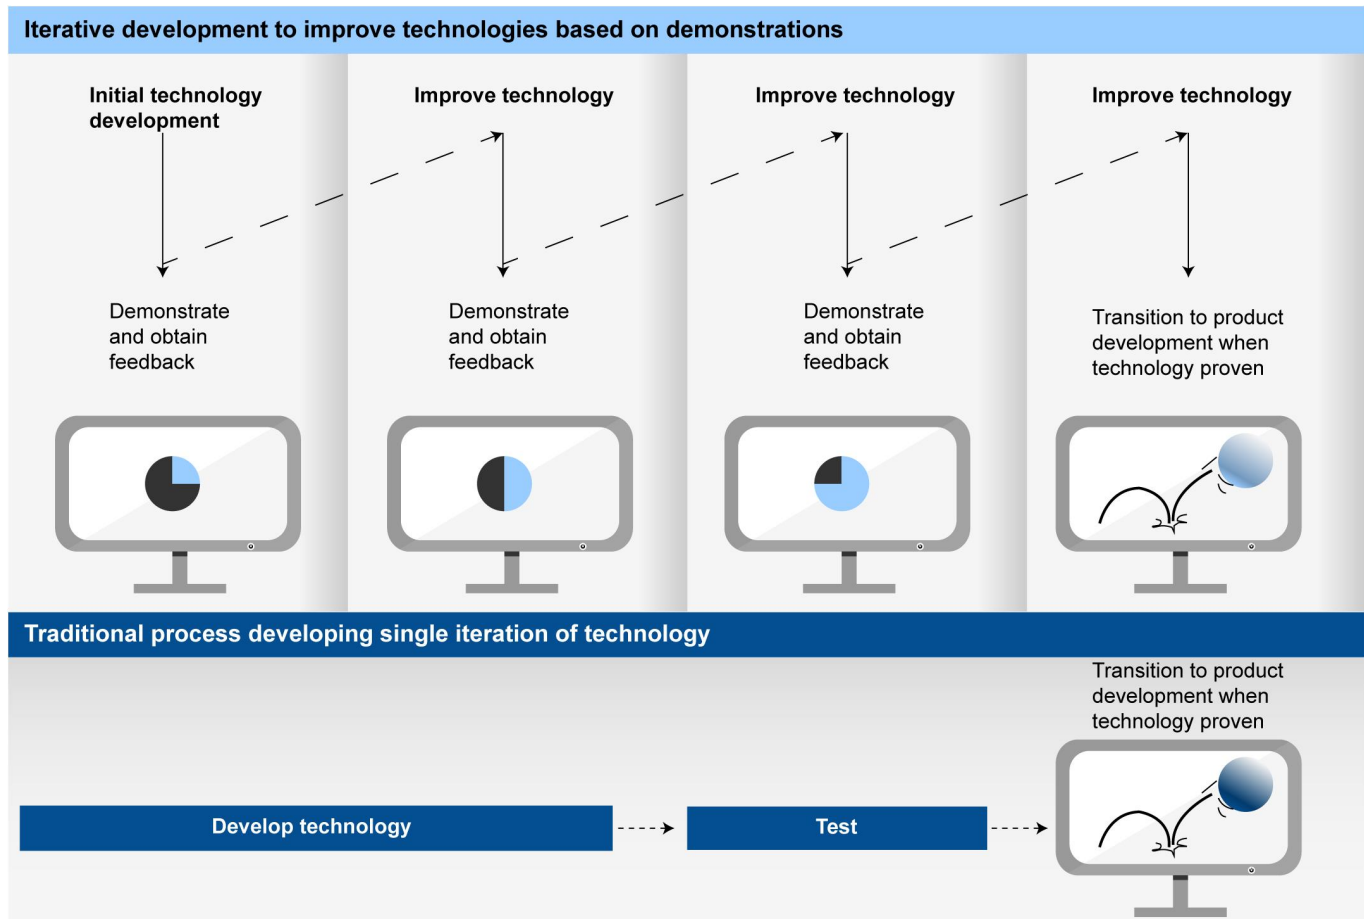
Iterative development to improve technologies based on demonstrations

Initial technology development

Demonstrate and obtain feedback

Improve technology

Demonstrate and obtain feedback

Improve technology

Demonstrate and obtain feedback

Improve technology

Transition to product development when technology proven

Traditional process developing single iteration of technology

Develop technology

Test

Transition to product development when technology proven